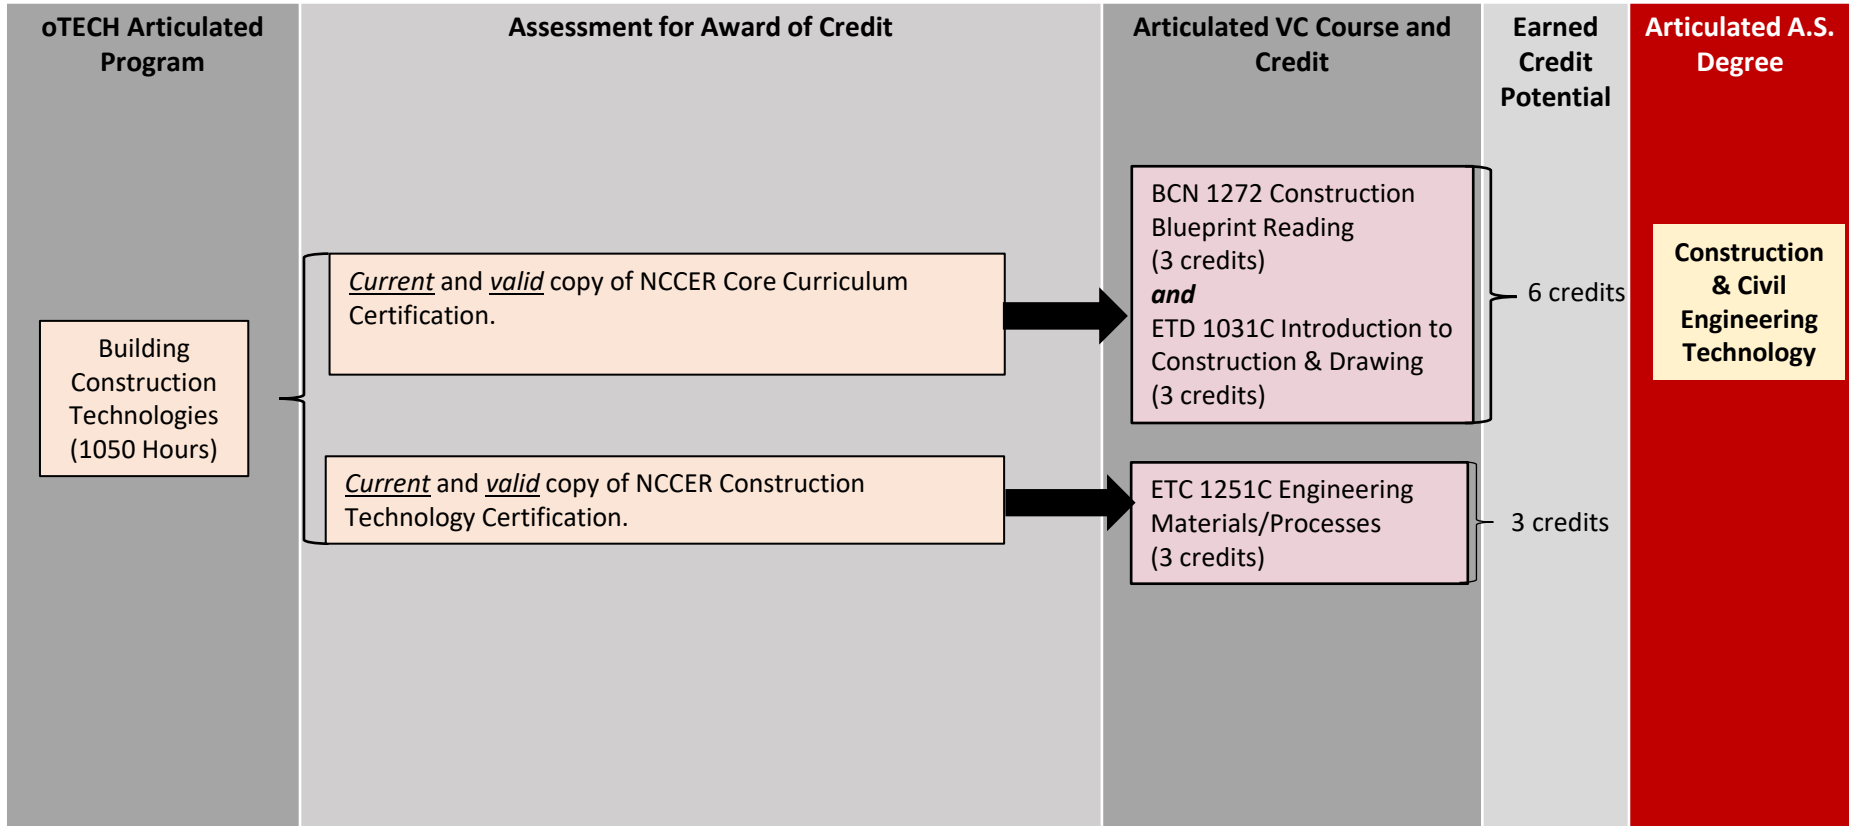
oTECH Articulated Program

Assessment for Award of Credit

Articulated VC Course and Credit

Earned Credit Potential

Articulated A.S. Degree

Building Construction Technologies (1050 Hours)

Current and valid copy of NCCER Core Curriculum Certification.

BCN 1272 Construction Blueprint Reading (3 credits)
and
ETD 1031C Introduction to Construction & Drawing (3 credits)

6 credits

Construction & Civil Engineering Technology

Current and valid copy of NCCER Construction Technology Certification.

ETC 1251C Engineering Materials/Processes (3 credits)

3 credits